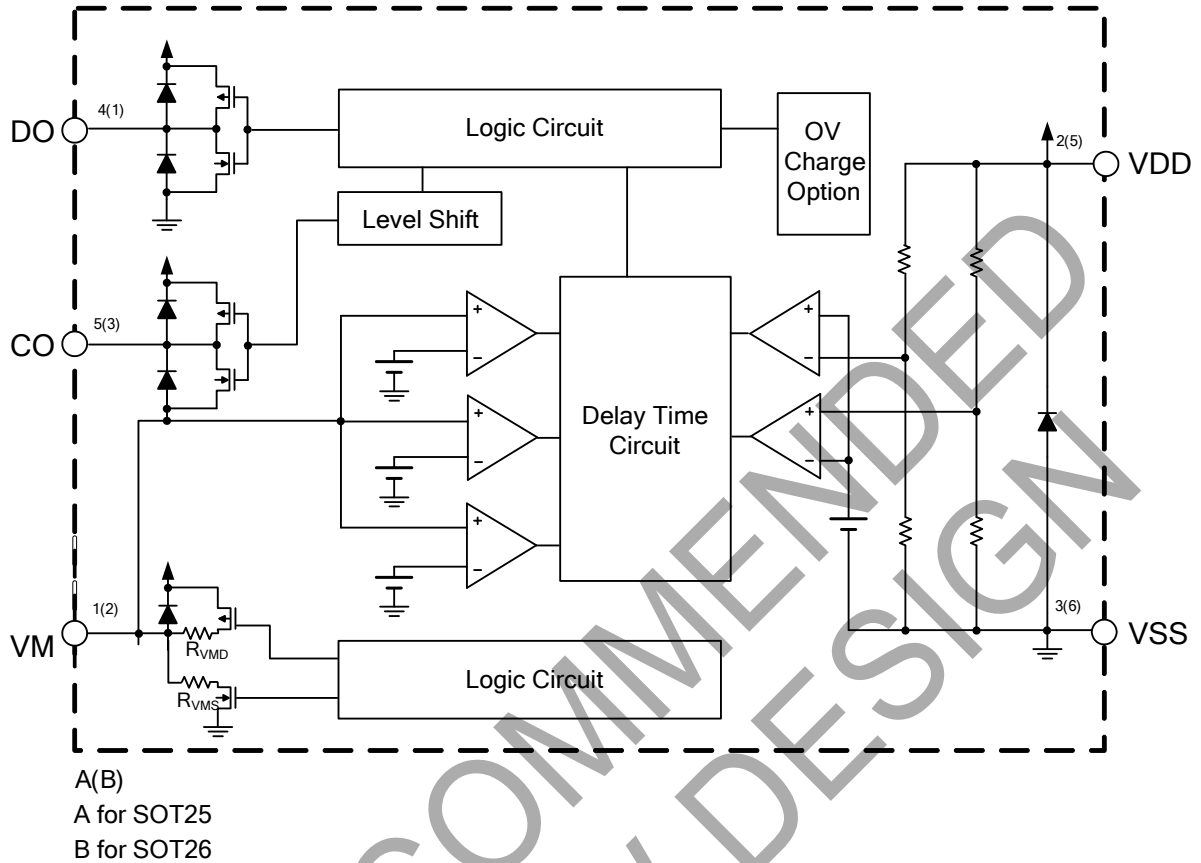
DO 4(1)

Logic Circuit

OV Charge Option

2(5) VDD

Level Shift

CO 5(3)

+
–

+
–

Delay Time Circuit

+
–

+
–

+
–

VM 1(2)

$R_{VMD}$

$R_{VMS}$

Logic Circuit

3(6) VSS

A(B)
A for SOT25
B for SOT26

COMMENDED
DESIGN